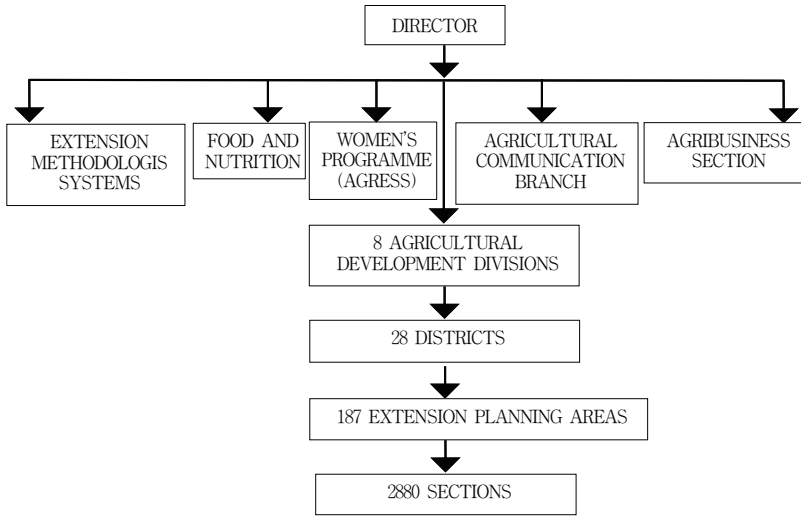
DIRECTOR

EXTENSION METHODOLOGIS SYSTEMS

FOOD AND NUTRITION

WOMEN'S PROGRAMME (AGRESS)

AGRICULTURAL COMMUNICATION BRANCH

AGRIBUSINESS SECTION

8 AGRICULTURAL DEVELOPMENT DIVISIONS

28 DISTRICTS

187 EXTENSION PLANNING AREAS

2880 SECTIONS